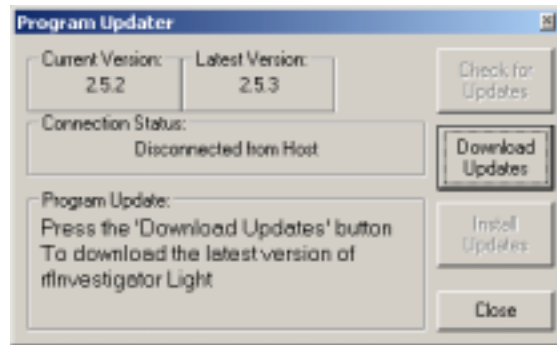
Program Updater

Current Version:
2.5.2

Latest Version:
2.5.3

Check for Updates

Connection Status:
Disconnected from Host

Download Updates

Program Update:
Press the 'Download Updates' button To download the latest version of rfInvestigator Light

Install Updates

Close